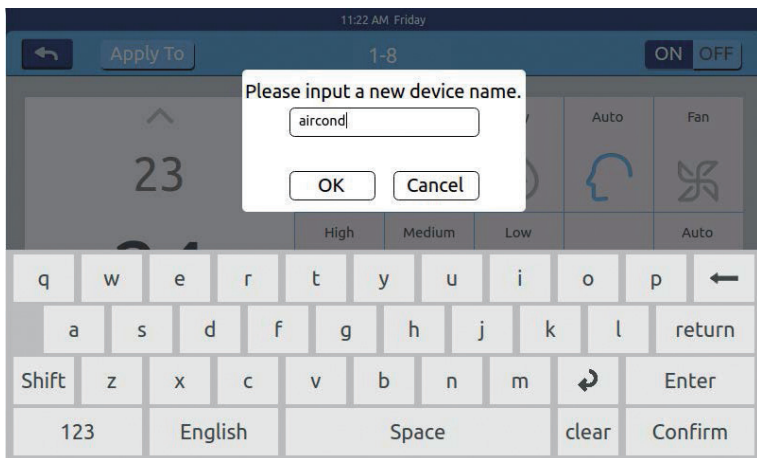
11:22 AM Friday

Apply To

1-8

ON OFF

Please input a new device name.

aircond

OK Cancel

23

Auto

Fan

High

Medium

Low

Auto

q w e r t y u i o p

a s d f g h j k l return

Shift z x c v b n m Enter

123 English Space clear Confirm